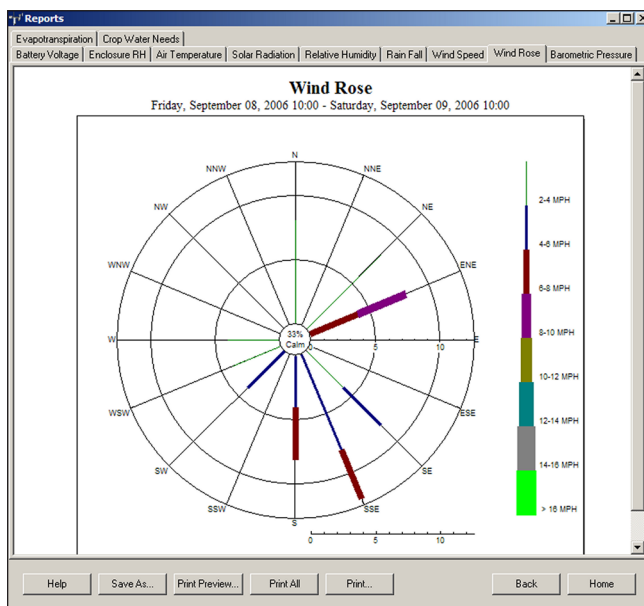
Reports

Evapotranspiration | Crop Water Needs

Battery Voltage | Enclosure RH | Air Temperature | Solar Radiation | Relative Humidity | Rain Fall | Wind Speed | Wind Rose | Barometric Pressure

Wind Rose

Friday, September 08, 2006 10:00 - Saturday, September 09, 2006 10:00

N
NNE
NE
ENE
E
ESE
SE
SSE
S
SSW
SW
WSW
W
WNW
NW
NNW

33%
Calm

0
5
10

2-4 MPH
4-6 MPH
6-8 MPH
8-10 MPH
10-12 MPH
12-14 MPH
14-16 MPH
> 16 MPH

0
5
10

Help | Save As... | Print Preview... | Print All | Print... | Back | Home